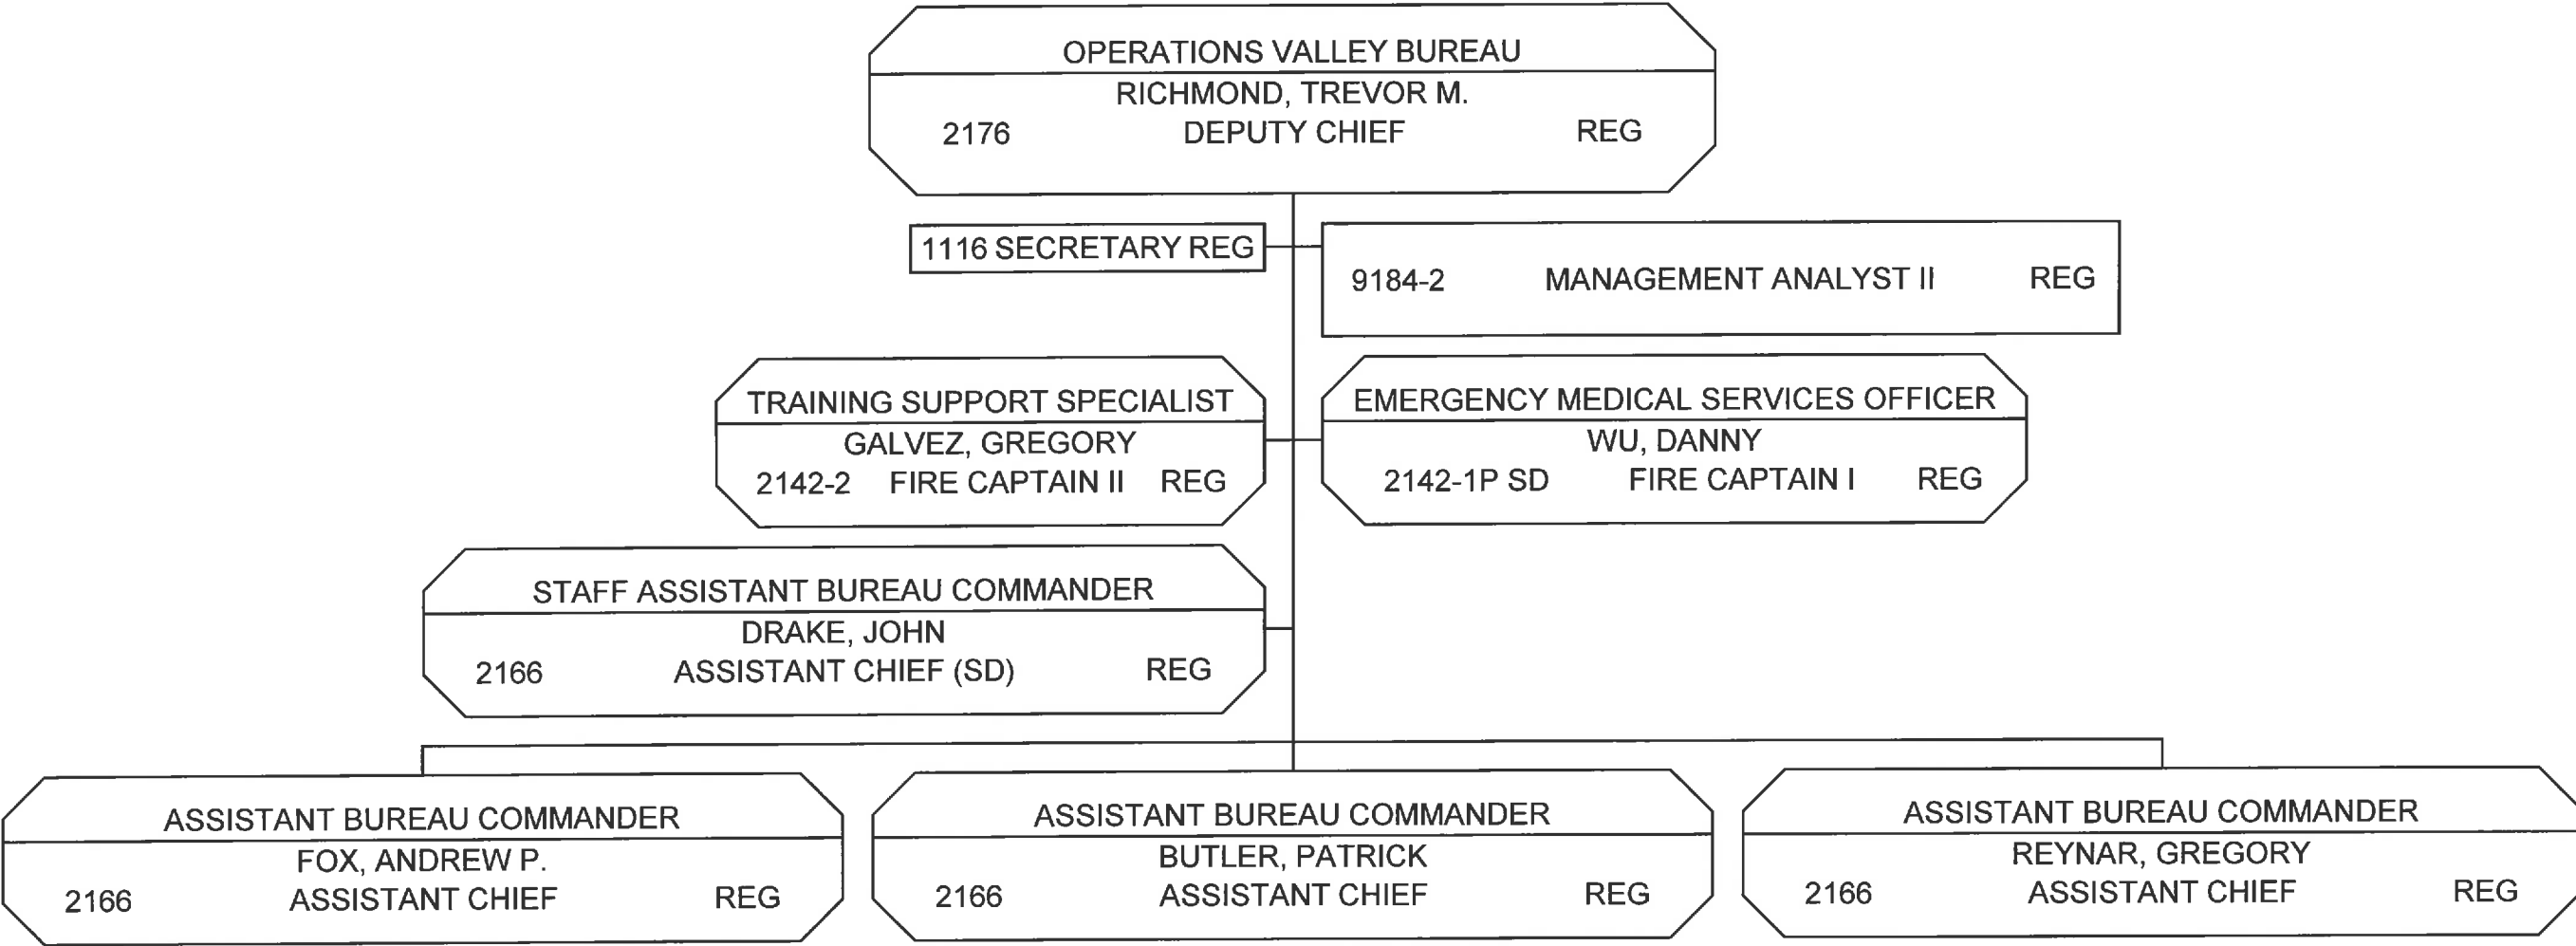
OPERATIONS VALLEY BUREAU
RICHMOND, TREVOR M.
2176 DEPUTY CHIEF REG

1116 SECRETARY REG

9184-2 MANAGEMENT ANALYST II REG

TRAINING SUPPORT SPECIALIST
GALVEZ, GREGORY
2142-2 FIRE CAPTAIN II REG

EMERGENCY MEDICAL SERVICES OFFICER
WU, DANNY
2142-1P SD FIRE CAPTAIN I REG

STAFF ASSISTANT BUREAU COMMANDER
DRAKE, JOHN
2166 ASSISTANT CHIEF (SD) REG

ASSISTANT BUREAU COMMANDER
FOX, ANDREW P.
2166 ASSISTANT CHIEF REG

ASSISTANT BUREAU COMMANDER
BUTLER, PATRICK
2166 ASSISTANT CHIEF REG

ASSISTANT BUREAU COMMANDER
REYNAR, GREGORY
2166 ASSISTANT CHIEF REG